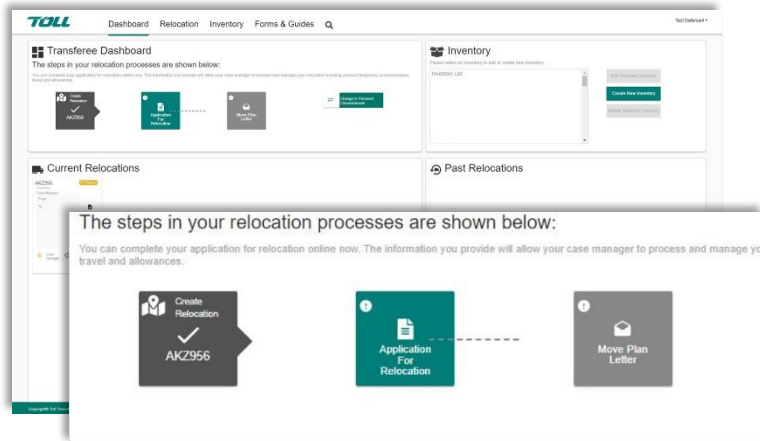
TOLL

Dashboard Relocation Inventory Forms & Guides

Toll Defence▾

Transferee Dashboard

The steps in your relocation processes are shown below:

You can complete your application for relocation online now. The information you provide will allow your case manager to process and manage your relocation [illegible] travel and allowances.

Create Relocation
AKZ956

Application For Relocation

Move Plan Letter

Change in Personal Circumstances

Inventory

Please select an Inventory to edit or create new inventory.

Inventory List

Edit Selected Inventory

Create New Inventory

Delete Selected Inventory

Current Relocations

AKZ956

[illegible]

Past Relocations

The steps in your relocation processes are shown below:

You can complete your application for relocation online now. The information you provide will allow your case manager to process and manage yo travel and allowances.

Create Relocation
AKZ956

Application For Relocation

Move Plan Letter

Copyright© Toll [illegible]